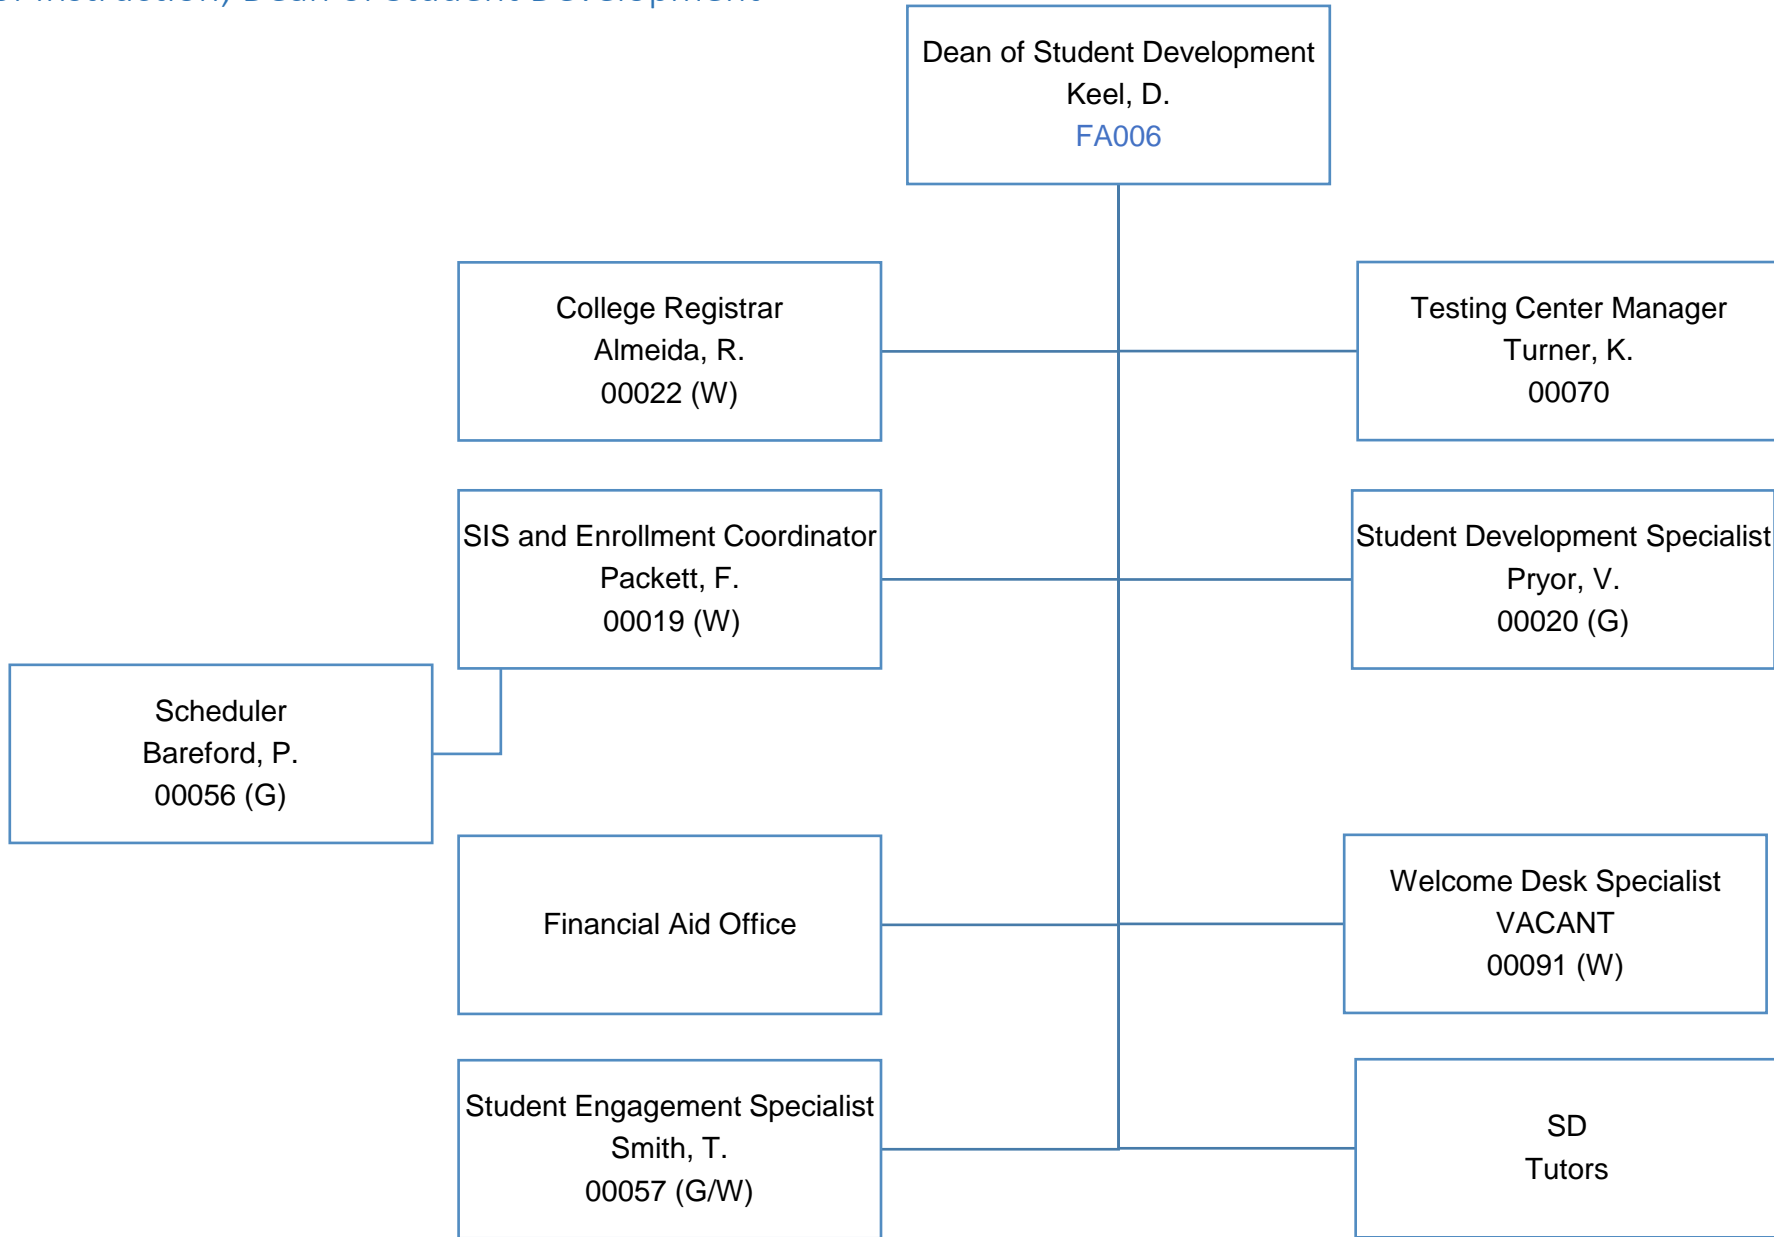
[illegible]

Dean of Student Development
Keel, D.
FA006

College Registrar
Almeida, R.
00022 (W)

Testing Center Manager
Turner, K.
00070

SIS and Enrollment Coordinator
Packett, F.
00019 (W)

Student Development Specialist
Pryor, V.
00020 (G)

Scheduler
Bareford, P.
00056 (G)

Financial Aid Office

Welcome Desk Specialist
VACANT
00091 (W)

Student Engagement Specialist
Smith, T.
00057 (G/W)

SD
Tutors